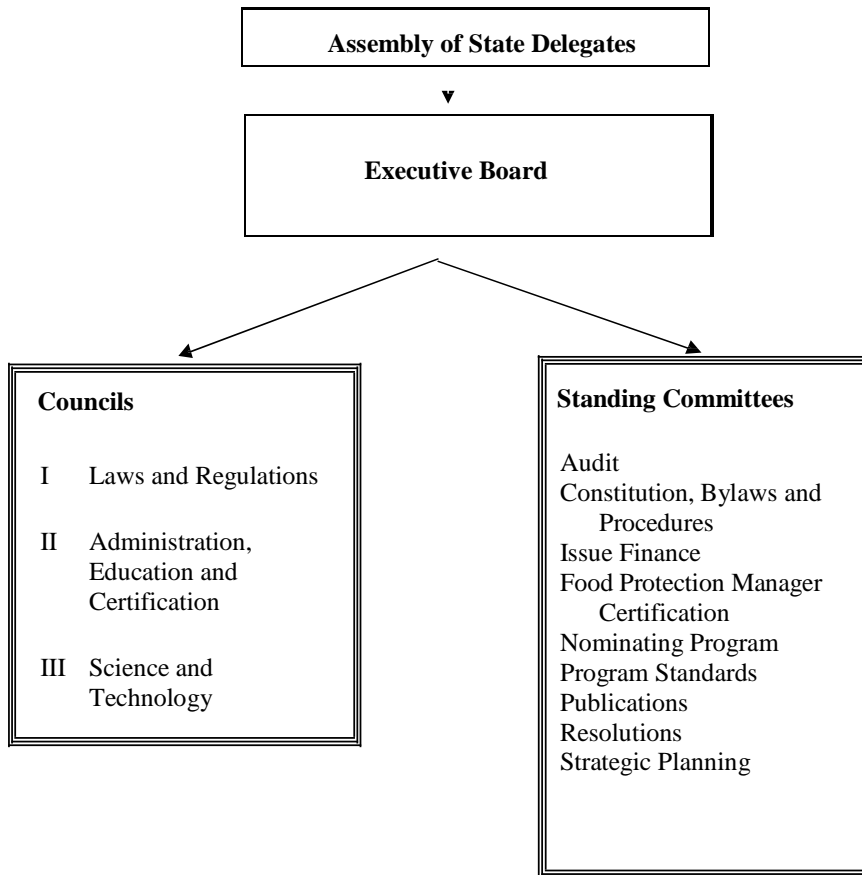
Assembly of State Delegates

Executive Board

Councils

I Laws and Regulations

II Administration, Education and Certification

III Science and Technology

Standing Committees

Audit
Constitution, Bylaws and Procedures
Issue Finance
Food Protection Manager Certification
Nominating Program
Program Standards
Publications
Resolutions
Strategic Planning